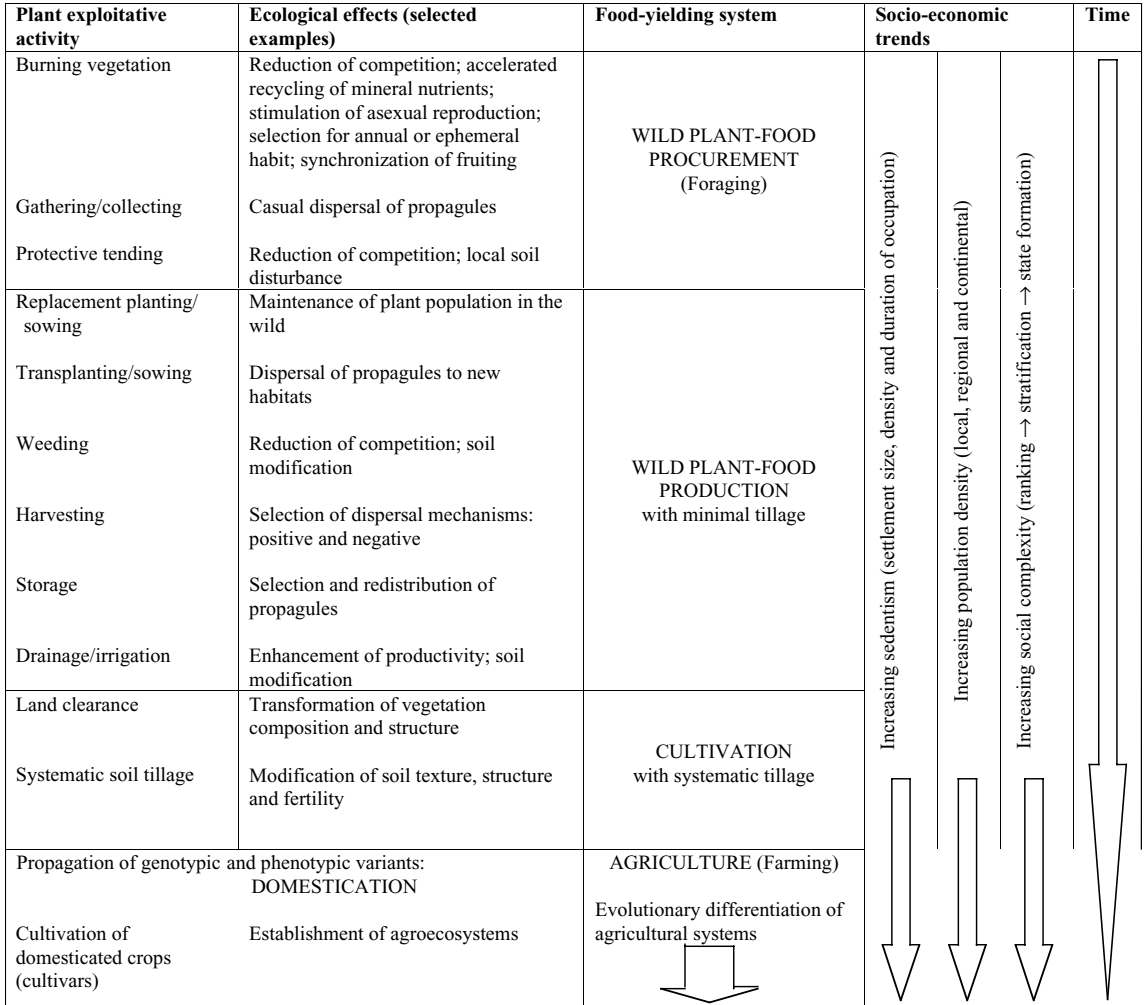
| Plant exploitative activity | Ecological effects (selected examples) | Food-yielding system | Socio-economic trends | Time |
|---|---|---|---|---|
| Burning vegetation | Reduction of competition; accelerated recycling of mineral nutrients; stimulation of asexual reproduction; selection for annual or ephemeral habit; synchronization of fruiting | WILD PLANT-FOOD PROCUREMENT (Foraging) | Increasing sedentism (settlement size, density and duration of occupation) | |
| Gathering/collecting | Casual dispersal of propagules | | Increasing population density (local, regional and continental) | |
| Protective tending | Reduction of competition; local soil disturbance | | Increasing social complexity (ranking → stratification → state formation) | |
| Replacement planting/ sowing | Maintenance of plant population in the wild | WILD PLANT-FOOD PRODUCTION with minimal tillage | | |
| Transplanting/sowing | Dispersal of propagules to new habitats | | | |
| Weeding | Reduction of competition; soil modification | | | |
| Harvesting | Selection of dispersal mechanisms: positive and negative | | | |
| Storage | Selection and redistribution of propagules | | | |
| Drainage/irrigation | Enhancement of productivity; soil modification | | | |
| Land clearance | Transformation of vegetation composition and structure | CULTIVATION with systematic tillage | | |
| Systematic soil tillage | Modification of soil texture, structure and fertility | | | |
| Propagation of genotypic and phenotypic variants: DOMESTICATION | | AGRICULTURE (Farming) | | |
| Cultivation of domesticated crops (cultivars) | Establishment of agroecosystems | Evolutionary differentiation of agricultural systems | | |